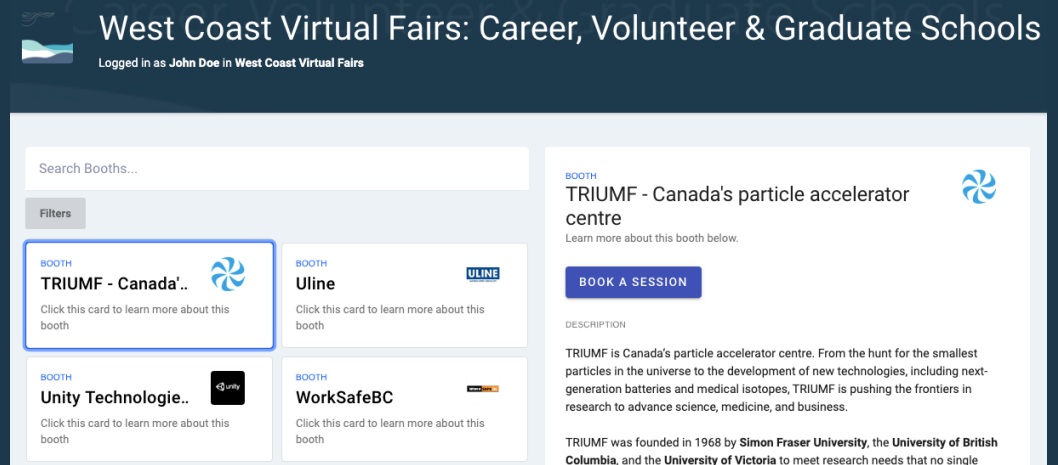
West Coast Virtual Fairs: Career, Volunteer & Graduate Schools

Logged in as John Doe in West Coast Virtual Fairs

Search Booths...

Filters

BOOTH
TRIUMF - Canada'..
Click this card to learn more about this booth

BOOTH
Uline
ULINE
Click this card to learn more about this booth

BOOTH
Unity Technologie..
unity
Click this card to learn more about this booth

BOOTH
WorkSafeBC
Click this card to learn more about this booth

BOOTH
TRIUMF - Canada's particle accelerator centre
Learn more about this booth below.

BOOK A SESSION

DESCRIPTION

TRIUMF is Canada's particle accelerator centre. From the hunt for the smallest particles in the universe to the development of new technologies, including next-generation batteries and medical isotopes, TRIUMF is pushing the frontiers in research to advance science, medicine, and business.

TRIUMF was founded in 1968 by Simon Fraser University, the University of British Columbia, and the University of Victoria to meet research needs that no single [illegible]